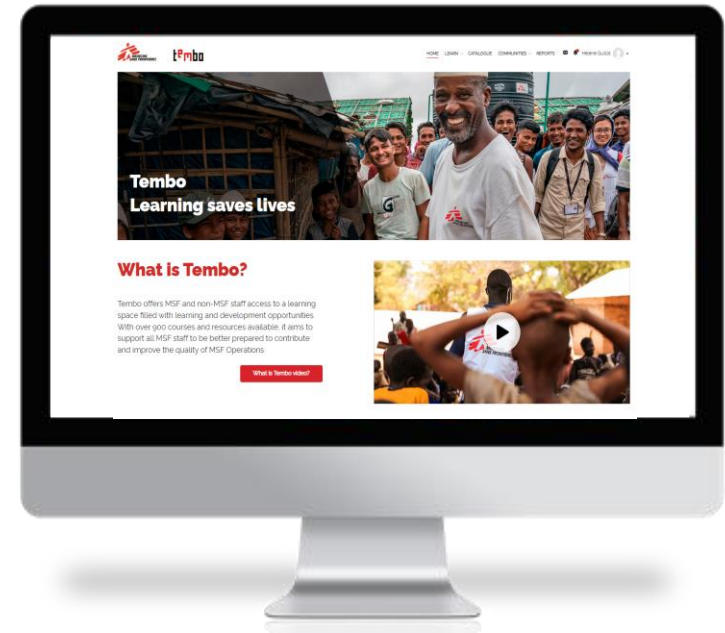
tembo

HOME LEARN CATALOGUE COMMUNITIES REPORTS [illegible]

Tembo
Learning saves lives

What is Tembo?

Tembo offers MSF and non-MSF staff access to a learning space filled with learning and development opportunities. With over 900 courses and resources available, it aims to support all MSF staff to be better prepared to contribute and improve the quality of MSF Operations

What is Tembo video?